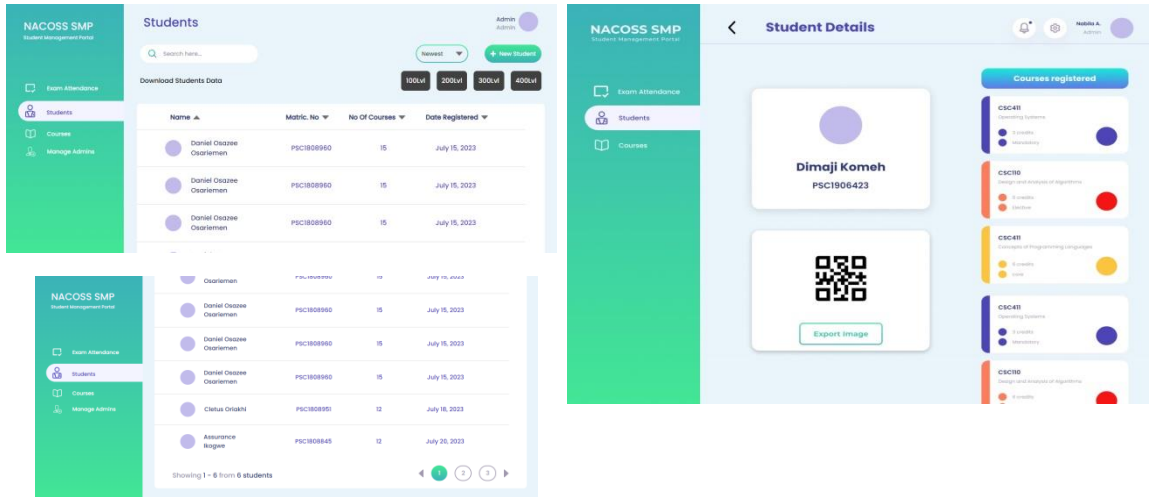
NACOSS SMP
Student Management Portal

Exam Attendance
Students
Courses
Manage Admins

Students
Admin
Admin

Search here...
Newest
+ New Student

Download Students Data
100Lvl 200Lvl 300Lvl 400Lvl

| Name ▲ | Matric. No ▼ | No Of Courses ▼ | Date Registered ▼ |
|---|---|---|---|
| Daniel Osazee Osariemen | PSC1808960 | 15 | July 15, 2023 |
| Daniel Osazee Osariemen | PSC1808960 | 15 | July 15, 2023 |
| Daniel Osazee Osariemen | PSC1808960 | 15 | July 15, 2023 |

NACOSS SMP
Student Management Portal

Exam Attendance
Students
Courses
Manage Admins

| | | | |
|---|---|---|---|
| Osariemen | PSC1808960 | 15 | July 15, 2023 |
| Daniel Osazee Osariemen | PSC1808960 | 15 | July 15, 2023 |
| Daniel Osazee Osariemen | PSC1808960 | 15 | July 15, 2023 |
| Daniel Osazee Osariemen | PSC1808960 | 15 | July 15, 2023 |
| Cletus Oriakhi | PSC1808951 | 12 | July 18, 2023 |
| Assurance Ikogwe | PSC1808645 | 12 | July 20, 2023 |

Showing 1 - 6 from 6 students
1 2 3

NACOSS SMP
Student Management Portal

Exam Attendance
Students
Courses

Student Details
Nabila A.
Admin

Dimaji Komeh
PSC1906423

Export Image

Courses registered

CSC411
Operating Systems
3 credits
Mandatory

CSC110
Design and Analysis of Algorithms
3 credits
Elective

CSC411
Concepts of Programming Languages
3 credits
Core

CSC411
Operating Systems
3 credits
Mandatory

CSC110
Design and Analysis of Algorithms
3 credits